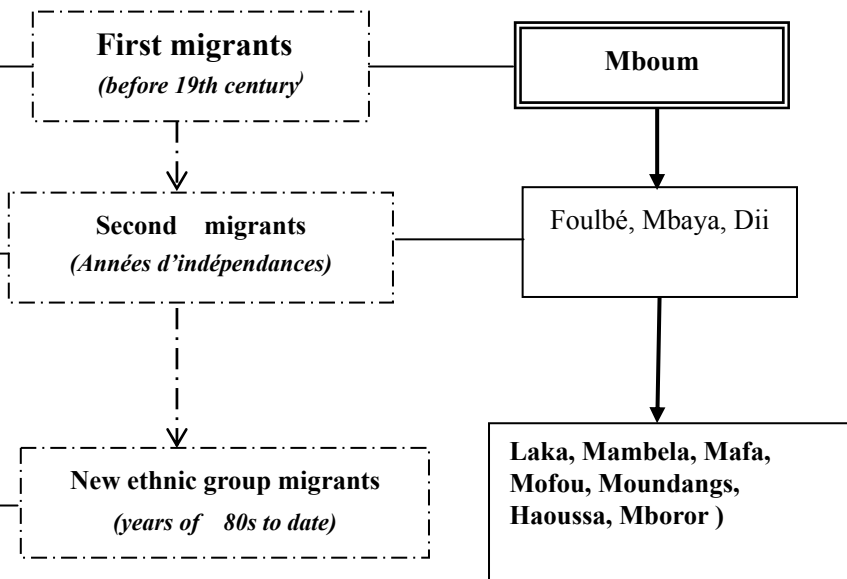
First migrants
(before 19th century)

Mboum

Second migrants
(Années d'indépendances)

Foulbé, Mbaya, Dii

New ethnic group migrants
(years of 80s to date)

Laka, Mambela, Mafa, Mofou, Moundangs, Haoussa, Mboror )